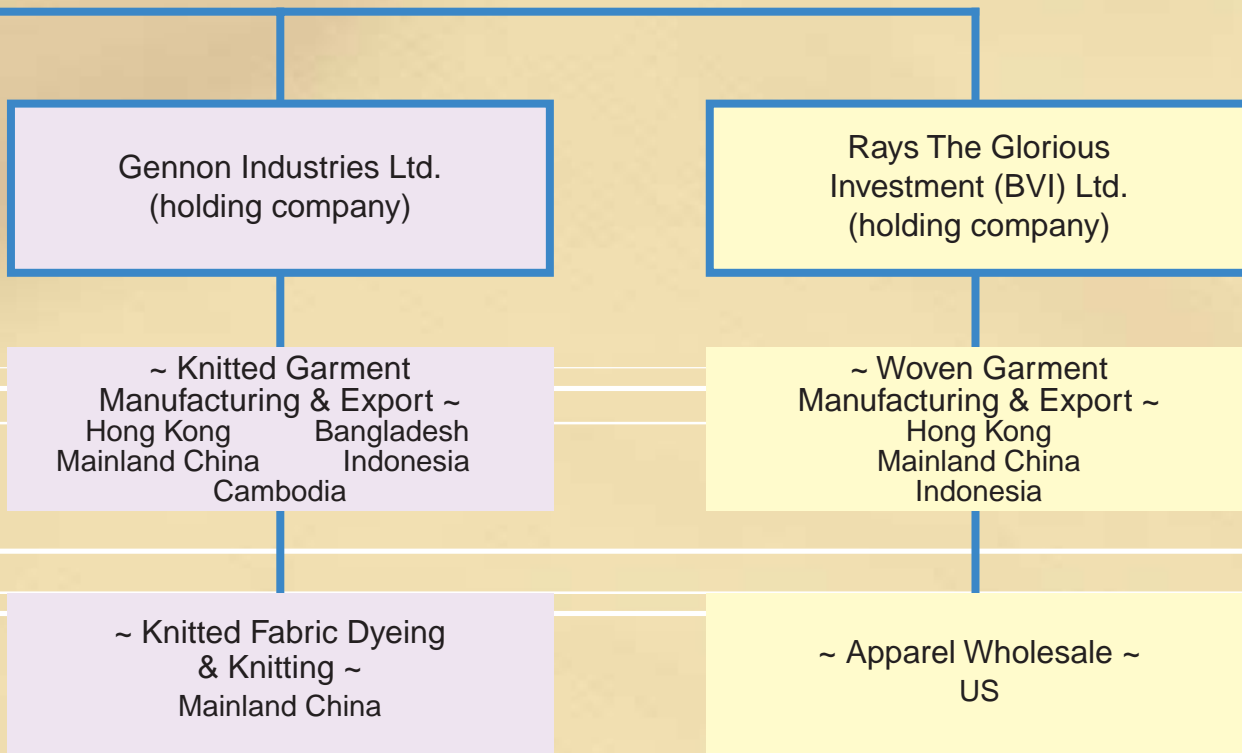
Gennon Industries Ltd.
(holding company)

Rays The Glorious Investment (BVI) Ltd.
(holding company)

~ Knitted Garment Manufacturing & Export ~
Hong Kong Bangladesh
Mainland China Indonesia
Cambodia

~ Woven Garment Manufacturing & Export ~
Hong Kong
Mainland China
Indonesia

~ Knitted Fabric Dyeing & Knitting ~
Mainland China

~ Apparel Wholesale ~
US